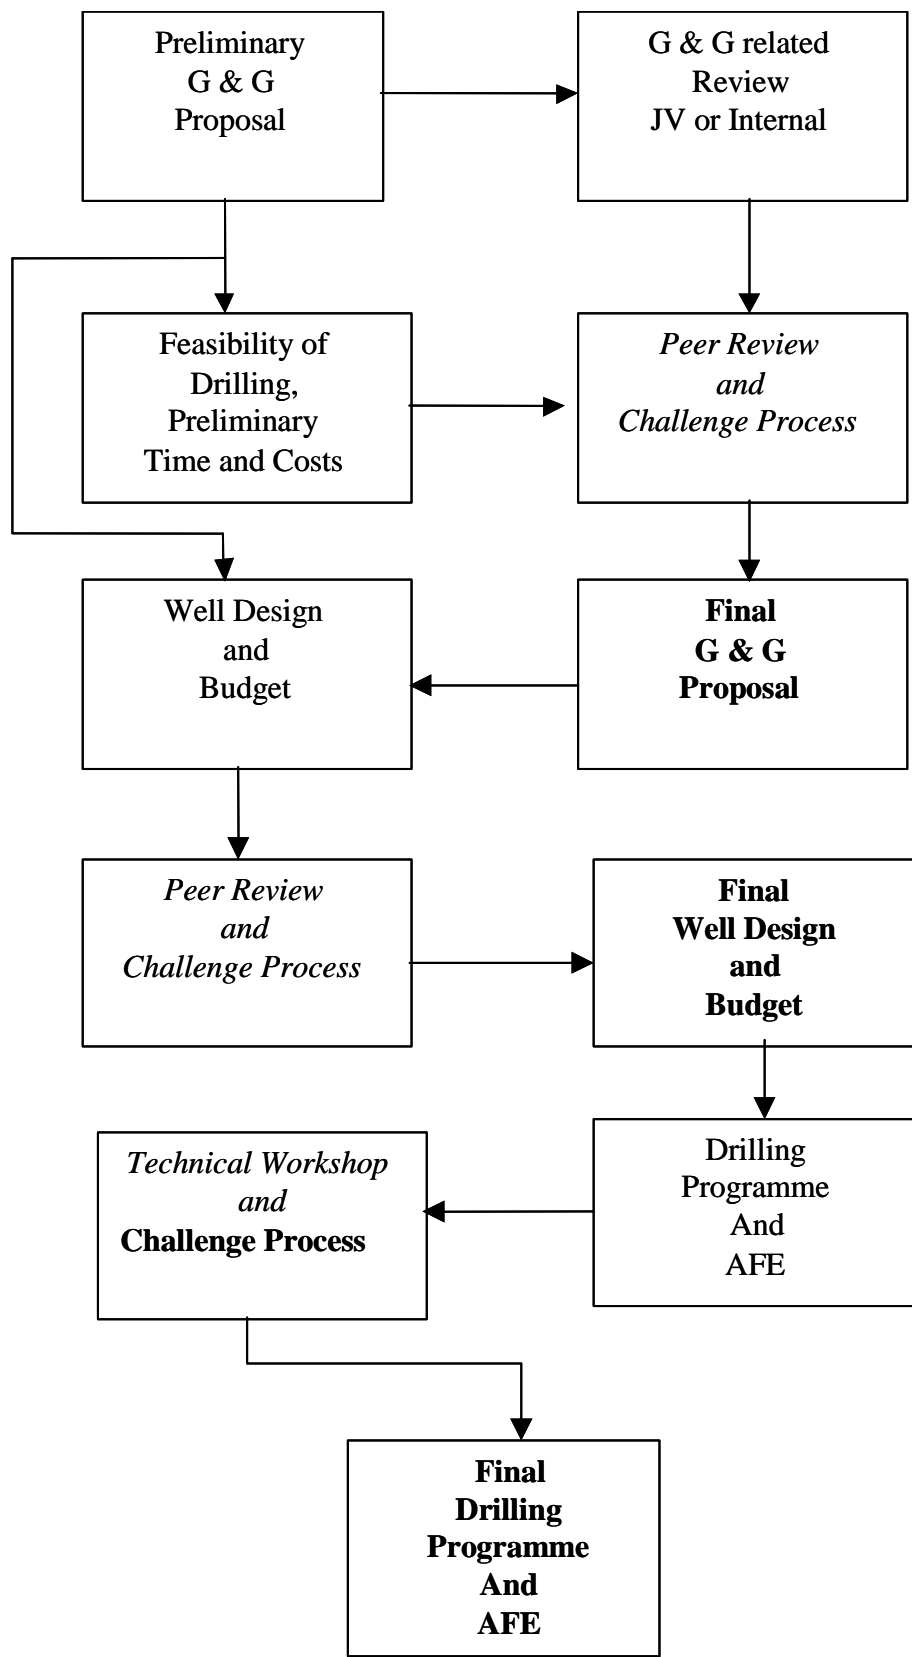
Preliminary G & G Proposal

G & G related Review JV or Internal

Feasibility of Drilling, Preliminary Time and Costs

Peer Review and Challenge Process

Well Design and Budget

Final G & G Proposal

Peer Review and Challenge Process

Final Well Design and Budget

Technical Workshop and Challenge Process

Drilling Programme And AFE

Final Drilling Programme And AFE